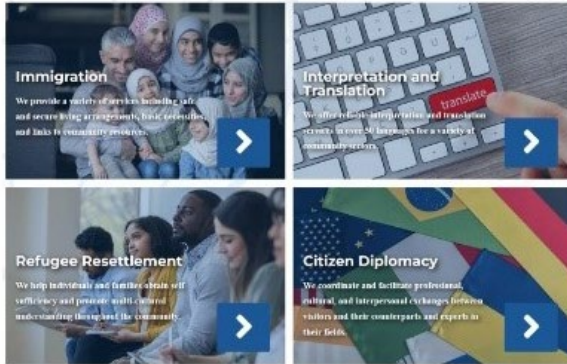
Immigration

We provide a variety of services including safe and secure living arrangements, basic necessities, and links to community resources.

Interpretation and Translation

translate

We offer telephonic interpretation and translation services in over 50 languages for a variety of community sectors.

Refugee Resettlement

We help individuals and families obtain self sufficiency and promote multi-cultural understanding throughout the community.

Citizen Diplomacy

We coordinate and facilitate professional, cultural, and interpersonal exchanges between visitors and their counterparts and experts in their fields.